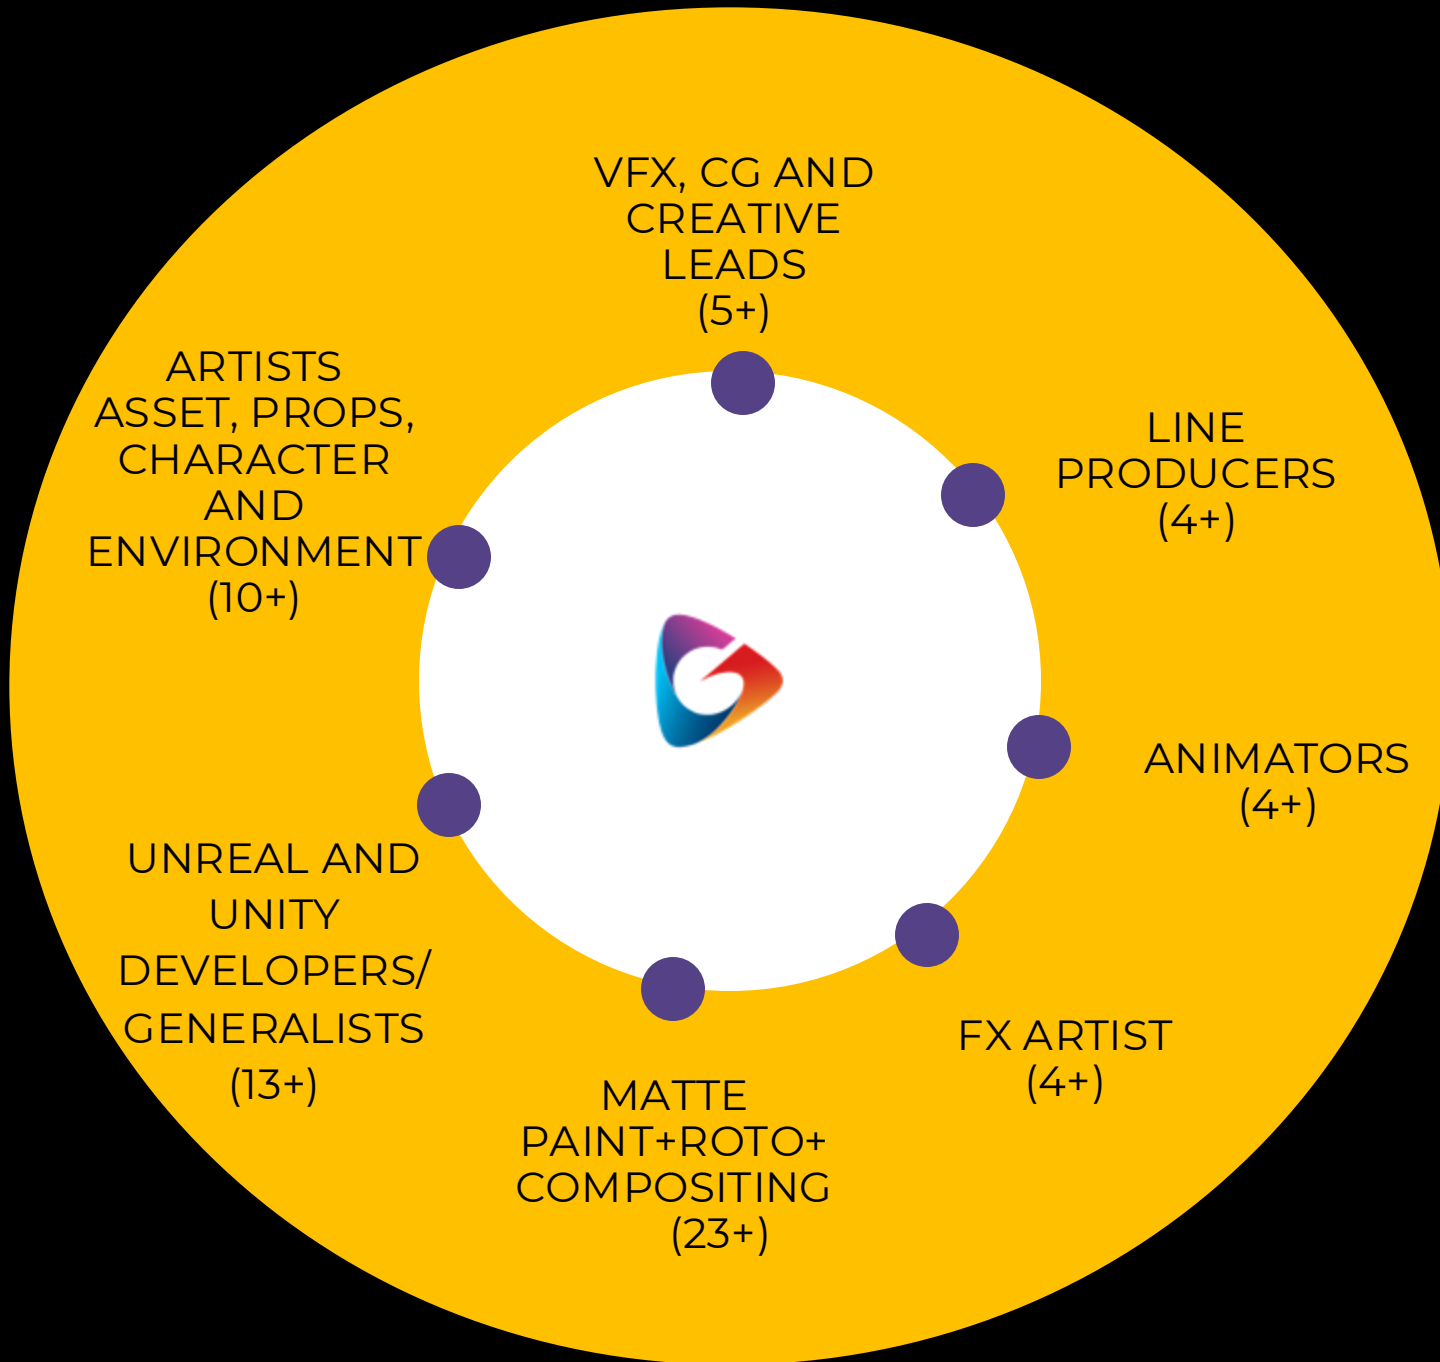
VFX, CG AND CREATIVE LEADS
(5+)

LINE PRODUCERS
(4+)

ANIMATORS
(4+)

FX ARTIST
(4+)

MATTE PAINT+ROTO+ COMPOSITING
(23+)

UNREAL AND UNITY DEVELOPERS/ GENERALISTS
(13+)

ARTISTS ASSET, PROPS, CHARACTER AND ENVIRONMENT
(10+)